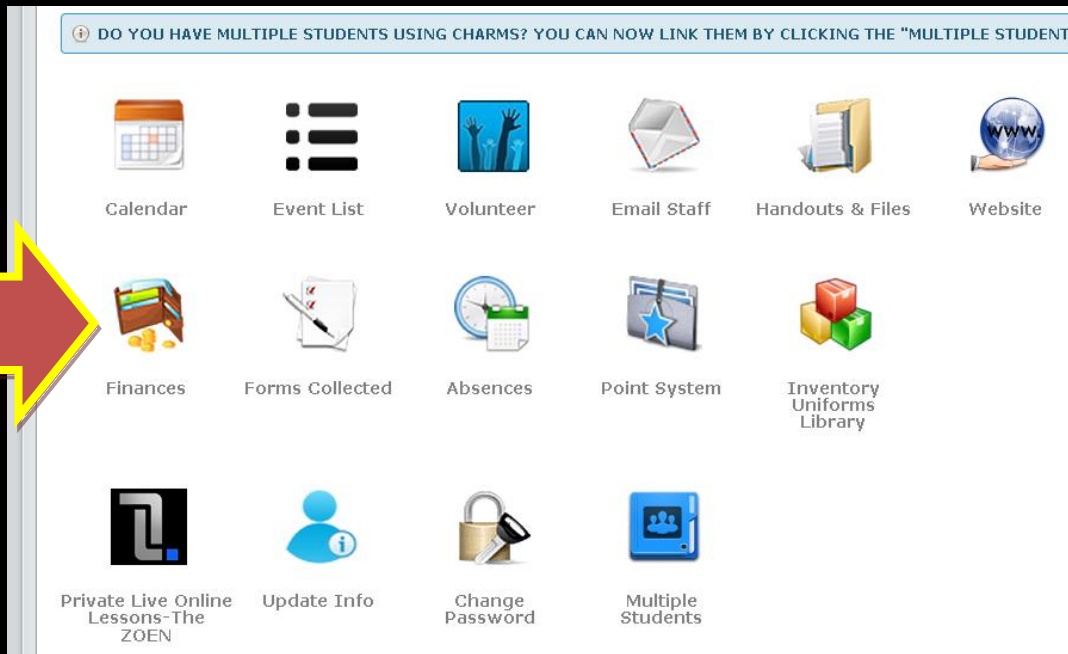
DO YOU HAVE MULTIPLE STUDENTS USING CHARMS? YOU CAN NOW LINK THEM BY CLICKING THE "MULTIPLE STUDENT

Calendar

Event List

Volunteer

Email Staff

Handouts & Files

Website

Finances

Forms Collected

Absences

Point System

Inventory Uniforms Library

Private Live Online Lessons-The ZOEN

Update Info

Change Password

Multiple Students